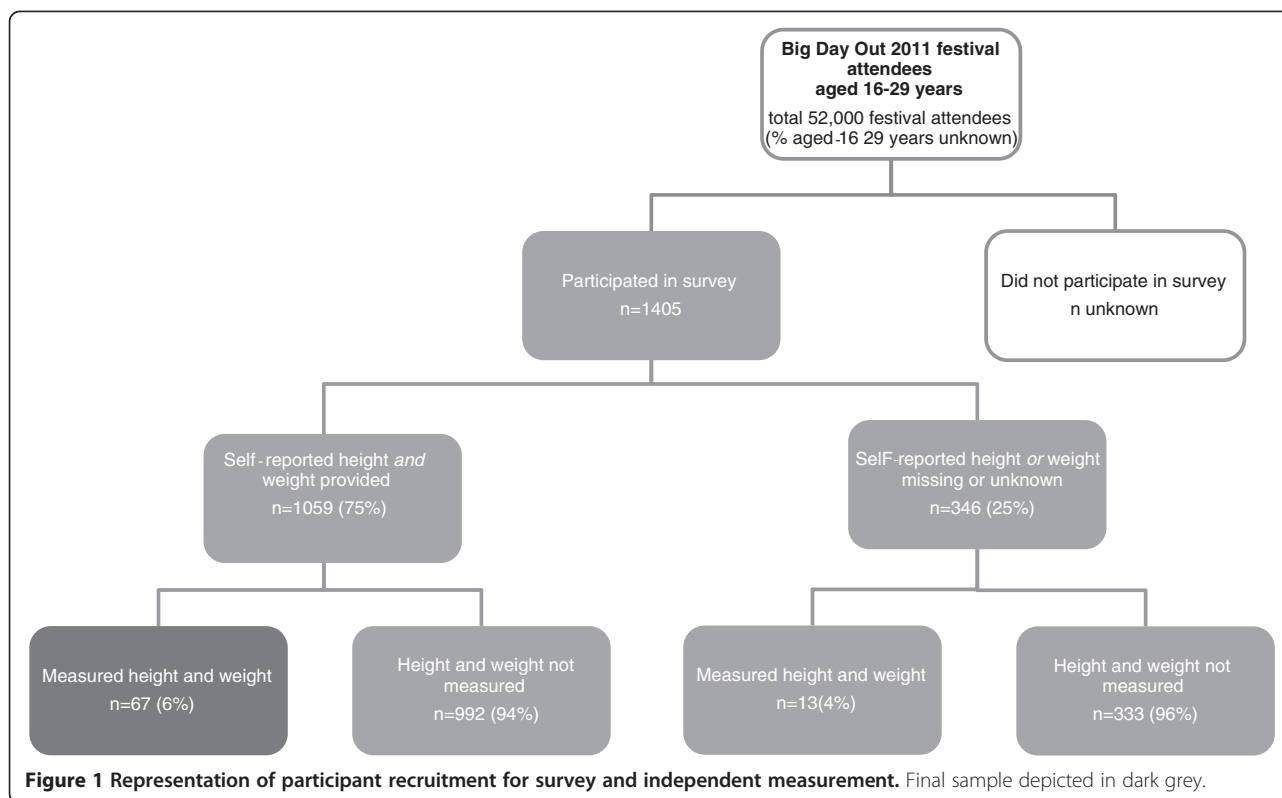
**Big Day Out 2011 festival attendees aged 16-29 years**
total 52,000 festival attendees (% aged-16 29 years unknown)

Participated in survey
n=1405

Did not participate in survey
n unknown

Self-reported height *and* weight provided
n=1059 (75%)

SelF-reported height *or* weight missing or unknown
n=346 (25%)

Measured height and weight
n=67 (6%)

Height and weight not measured
n=992 (94%)

Measured height and weight
n=13(4%)

Height and weight not measured
n=333 (96%)

**Figure 1 Representation of participant recruitment for survey and independent measurement.** Final sample depicted in dark grey.